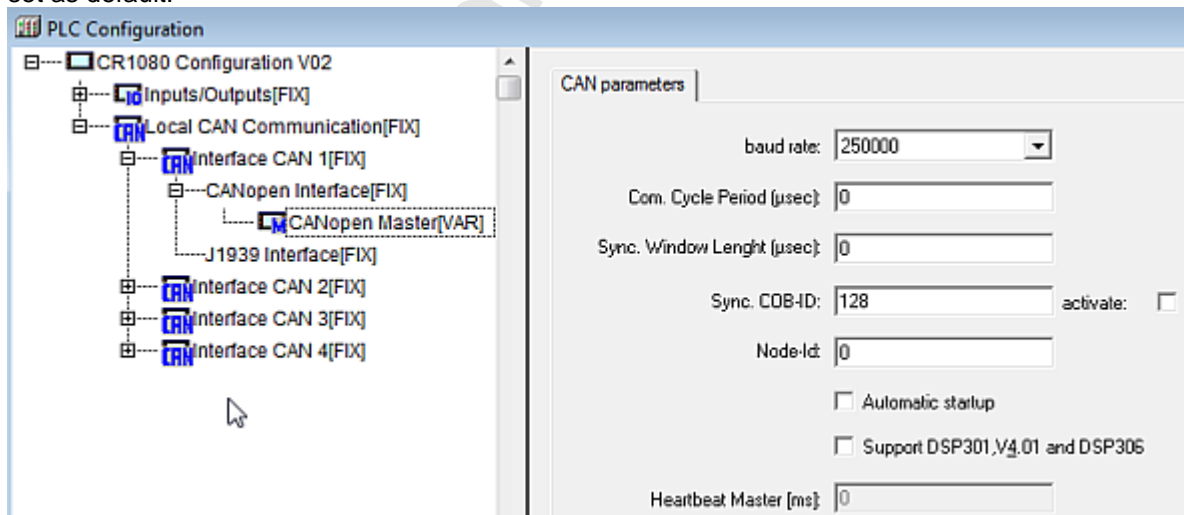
set as default.

PLC Configuration

CR1080 Configuration V02
Inputs/Outputs[FIX]
Local CAN Communication[FIX]
Interface CAN 1[FIX]
CANopen Interface[FIX]
CANopen Master[VAR]
J1939 Interface[FIX]
Interface CAN 2[FIX]
Interface CAN 3[FIX]
Interface CAN 4[FIX]

CAN parameters

baud rate: 250000

Com. Cycle Period (µsec): 0

Sync. Window Lenght (µsec): 0

Sync. COB-ID: 128 activate:

Node-Id: 0

Automatic startup

Support DSP301,V4.01 and DSP306

Heartbeat Master [ms]: 0